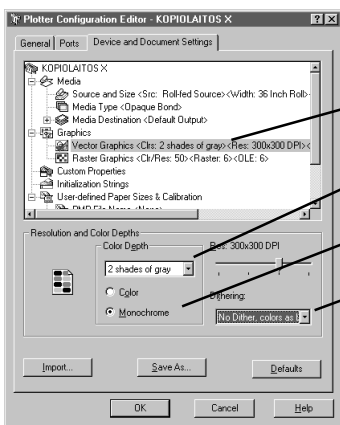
Plotter Configuration Editor - KOPIOLAITOS X

General | Ports | Device and Document Settings

KOPIOLAITOS X
Media
Source and Size <Src: Roll-fed Source> <Width: 36 Inch Roll>
Media Type <Opaque Bond>
Media Destination <Default Output>
Graphics
Vector Graphics <Clrs: 2 shades of gray> <Res: 300x300 DPI>
Raster Graphics <Clr/Res: 50> <Raster: 6> <OLE: 6>
Custom Properties
Initialization Strings
User-defined Paper Sizes & Calibration
PMP File Name <None>

Resolution and Color Depths
Color Depth
2 shades of gray
Color
Monochrome
Res: 300x300 DPI
Dithering:
No Dither, colors as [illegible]

Import... | Save As... | Defaults

OK | Cancel | Help